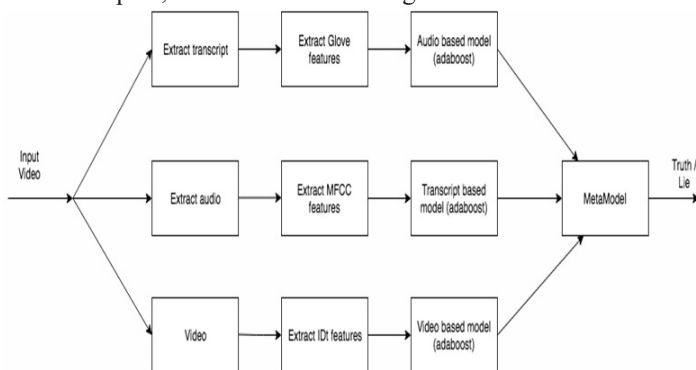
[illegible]

Input Video

Extract transcript

Extract Glove features

Audio based model (adaboost)

Extract audio

Extract MFCC features

Transcript based model (adaboost)

MetaModel

Truth / Lie

Video

Extract IDt features

Video based model (adaboost)